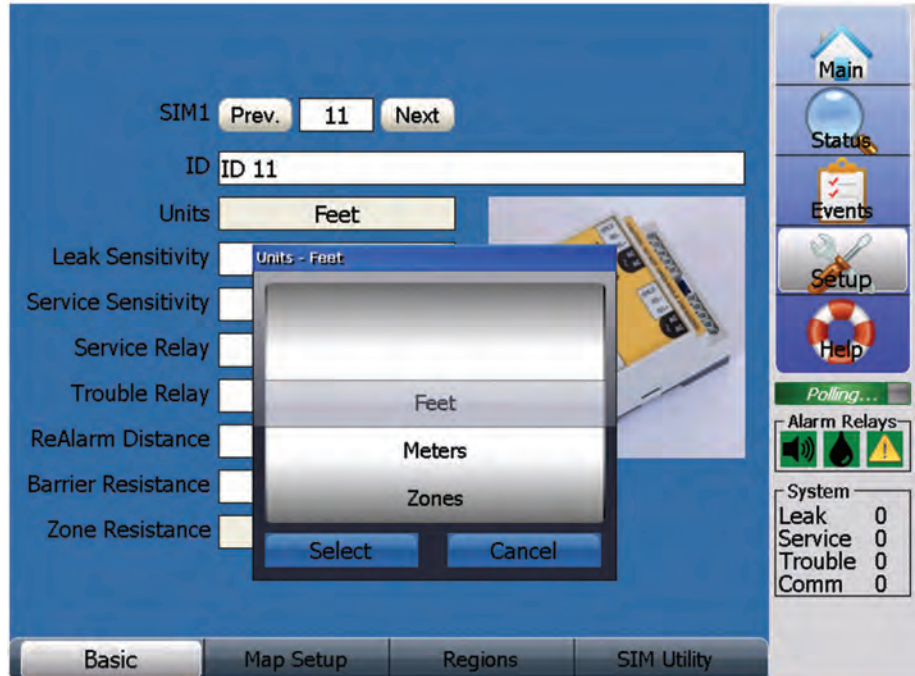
SIM1 Prev. 11 Next

ID ID 11

Units Feet

Leak Sensitivity

Service Sensitivity

Service Relay

Trouble Relay

ReAlarm Distance

Barrier Resistance

Zone Resistance

Units - Feet

Feet

Meters

Zones

Select Cancel

Main

Status

Events

Setup

Help

Polling...

Alarm Relays

System

| Leak | 0 |
|---|---|
| Service | 0 |
| Trouble | 0 |
| Comm | 0 |

Basic Map Setup Regions SIM Utility